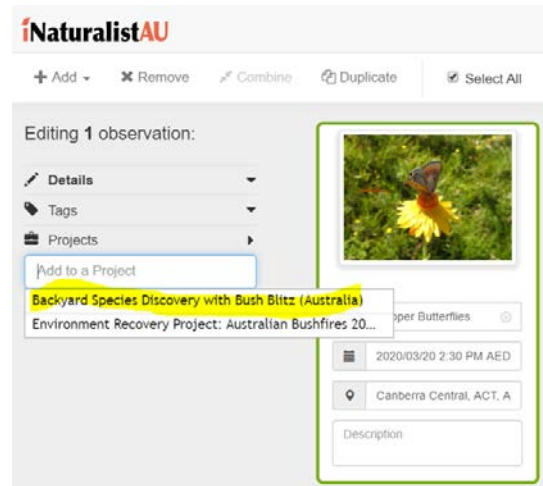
iNaturalistAU

+ Add ▾ ✖ Remove Combine Duplicate ☑ Select All

Editing 1 observation:

Details

Tags

Projects

Add to a Project

Backyard Species Discovery with Bush Blitz (Australia)

Environment Recovery Project: Australian Bushfires 20...

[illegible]pper Butterflies

2020/03/20 2:30 PM AED

Canberra Central, ACT, A

Description